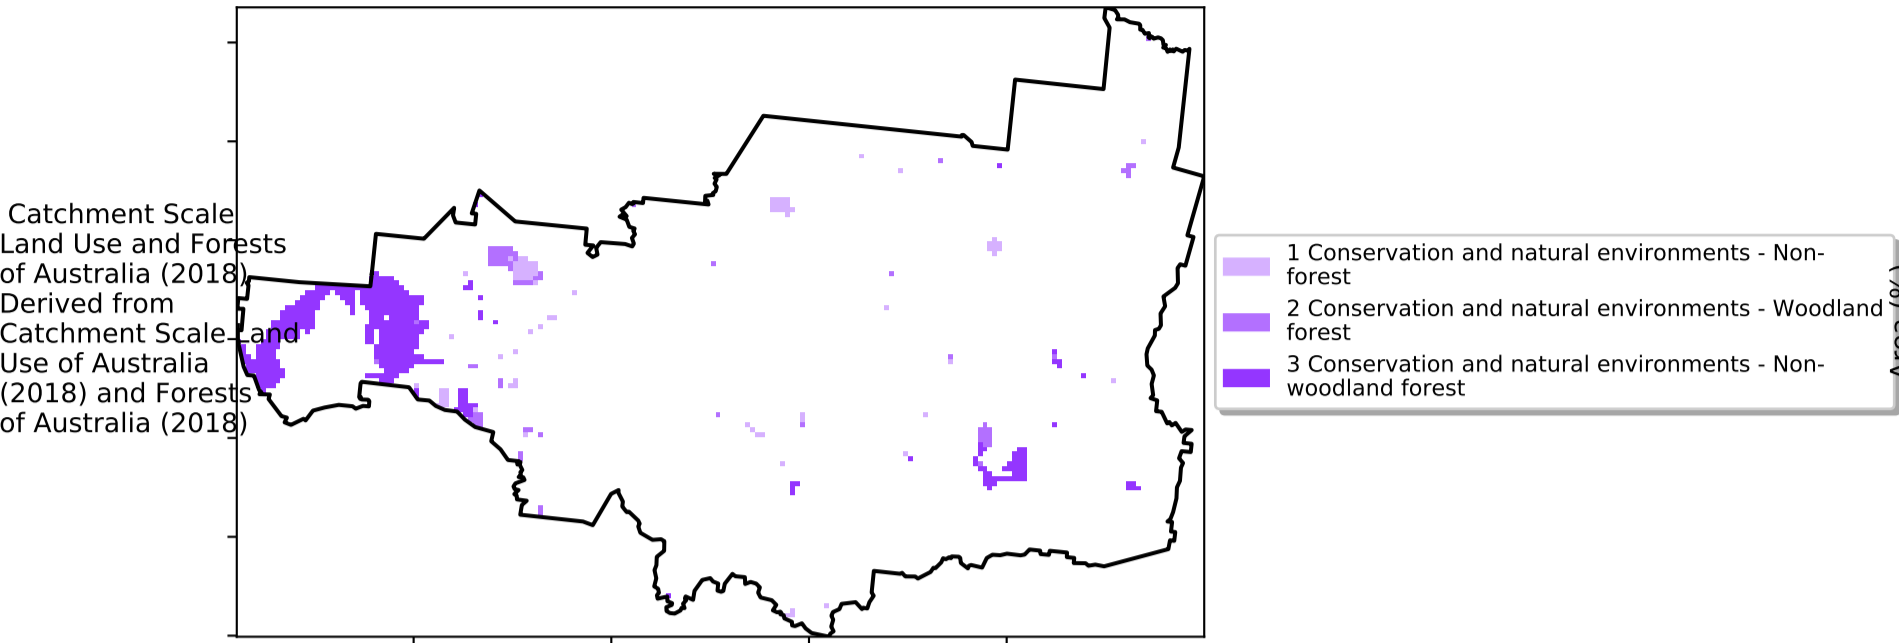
Catchment Scale Land Use and Forests of Australia (2018) Derived from Catchment Scale Land Use of Australia (2018) and Forests of Australia (2018)

1 Conservation and natural environments - Non-forest
2 Conservation and natural environments - Woodland forest
3 Conservation and natural environments - Non-woodland forest

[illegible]